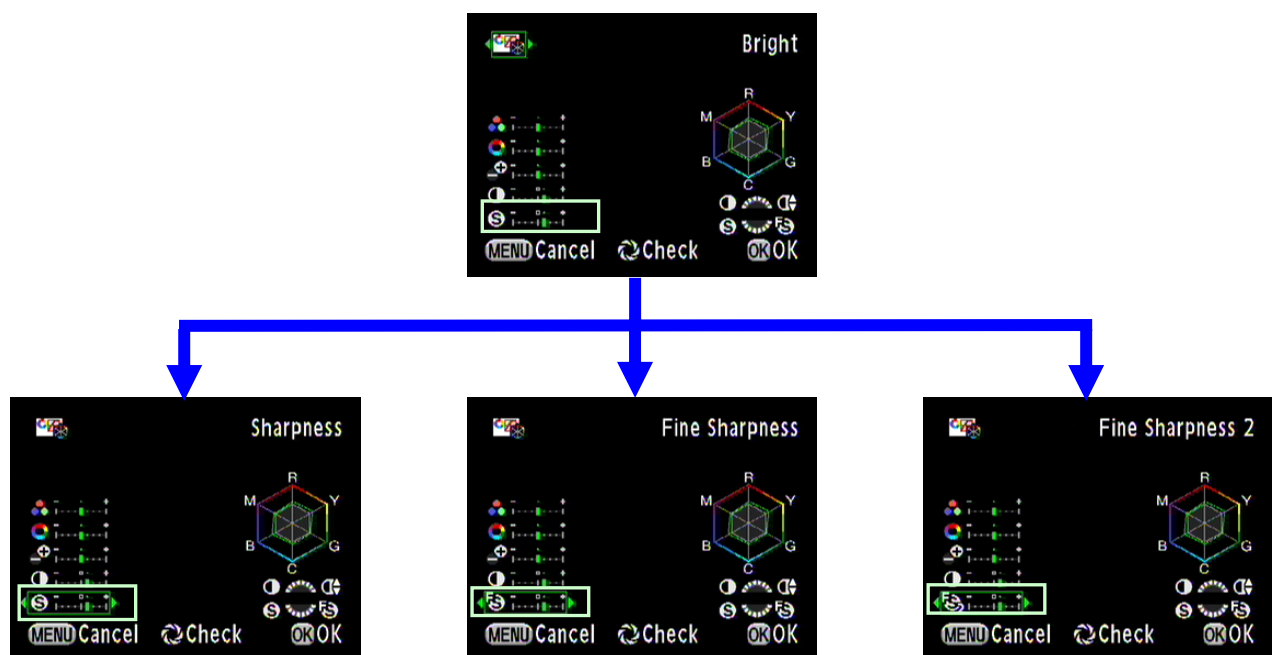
Bright

R
M Y
B G
C

MENU Cancel Check OK OK

Sharpness

R
M Y
B G
C

MENU Cancel Check OK OK

Fine Sharpness

R
M Y
B G
C

MENU Cancel Check OK OK

Fine Sharpness 2

R
M Y
B G
C

MENU Cancel Check OK OK